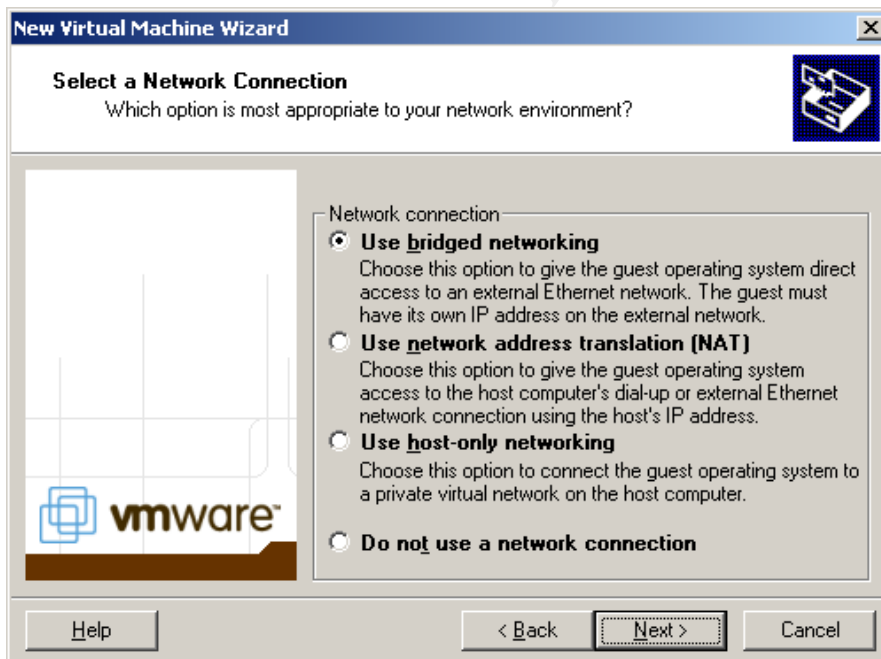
New Virtual Machine Wizard

Select a Network Connection
Which option is most appropriate to your network environment?

vmware

Network connection

Use bridged networking
Choose this option to give the guest operating system direct access to an external Ethernet network. The guest must have its own IP address on the external network.

Use network address translation (NAT)
Choose this option to give the guest operating system access to the host computer's dial-up or external Ethernet network connection using the host's IP address.

Use host-only networking
Choose this option to connect the guest operating system to a private virtual network on the host computer.

Do not use a network connection

Help

< Back

Next >

Cancel